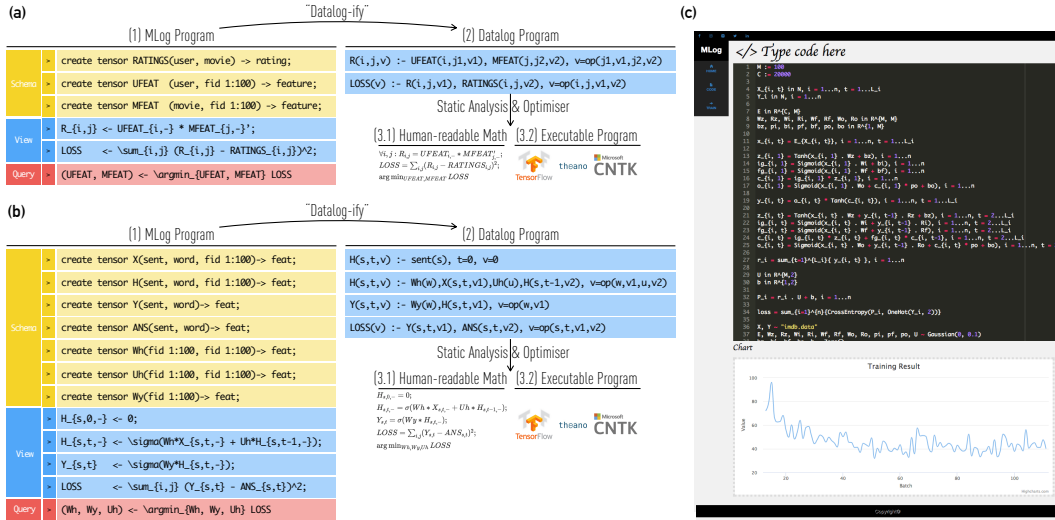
(a)

"Datalog-ify"

(1) MLog Program

(2) Datalog Program

Schema
> create tensor RATINGS(user, movie) -> rating;
> create tensor UFEAT (user, fid 1:100) -> feature;
> create tensor MFEAT (movie, fid 1:100) -> feature;

View
> R_{i,j} <- UFEAT_{i,-} * MFEAT_{j,-}';
> LOSS <- \sum_{i,j} (R_{i,j} - RATINGS_{i,j})^2;

Query
> (UFEAT, MFEAT) <- \argmin_{UFEAT, MFEAT} LOSS

R(i,j,v) :- UFEAT(i,j1,v1), MFEAT(j,j2,v2), v=op(j1,v1,j2,v2)
LOSS(v) :- R(i,j,v1), RATINGS(i,j,v2), v=op(i,j,v1,v2)

Static Analysis & Optimiser

(3.1) Human-readable Math
$\forall i,j : R_{i,j} = UFEAT_{i,\cdot} * MFEAT_{j,\cdot}^T$;
$LOSS = \sum_{i,j}(R_{i,j} - RATINGS_{i,j})^2$;
$\arg\min_{UFEAT,MFEAT} LOSS$

(3.2) Executable Program
TensorFlow theano Microsoft CNTK

(b)

"Datalog-ify"

(1) MLog Program

(2) Datalog Program

Schema
> create tensor X(sent, word, fid 1:100)-> feat;
> create tensor H(sent, word, fid 1:100)-> feat;
> create tensor Y(sent, word)-> feat;
> create tensor ANS(sent, word)-> feat;
> create tensor Wh(fid 1:100, fid 1:100)-> feat;
> create tensor Uh(fid 1:100, fid 1:100)-> feat;
> create tensor Wy(fid 1:100)-> feat;

View
> H_{s,0,-} <- 0;
> H_{s,t,-} <- \sigma(Wh*X_{s,t,-} + Uh*H_{s,t-1,-});
> Y_{s,t} <- \sigma(Wy*H_{s,t,-});
> LOSS <- \sum_{i,j} (Y_{s,t} - ANS_{s,t})^2;

Query
> (Wh, Wy, Uh) <- \argmin_{Wh, Wy, Uh} LOSS

H(s,t,v) :- sent(s), t=0, v=0
H(s,t,v) :- Wh(w),X(s,t,v1),Uh(u),H(s,t-1,v2), v=op(w,v1,u,v2)
Y(s,t,v) :- Wy(w),H(s,t,v1), v=op(w,v1)
LOSS(v) :- Y(s,t,v1), ANS(s,t,v2), v=op(s,t,v1,v2)

Static Analysis & Optimiser

(3.1) Human-readable Math
$H_{s,0,\cdot} = 0$;
$H_{s,t,\cdot} = \sigma(Wh * X_{s,t,\cdot} + Uh * H_{s,t-1,\cdot})$;
$Y_{s,t} = \sigma(Wy * H_{s,t,\cdot})$;
$LOSS = \sum_{s,t}(Y_{s,t} - ANS_{s,t})^2$;
$\arg\min_{Wh,Wy,Uh} LOSS$

(3.2) Executable Program
TensorFlow theano Microsoft CNTK

(c)

MLog
</> Type code here

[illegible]

Chart

Training Result
Value
Batch
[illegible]
Copyright©